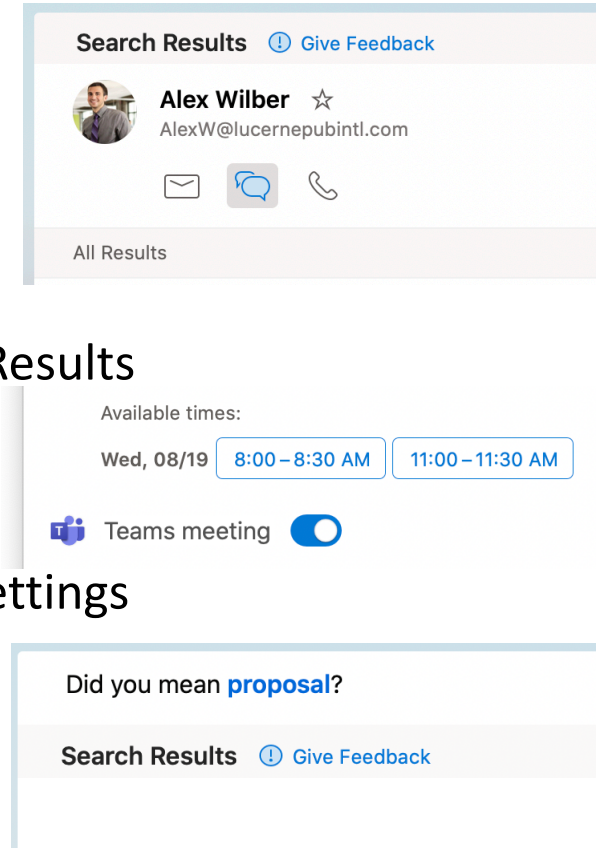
Search Results Give Feedback

Alex Wilber ☆
AlexW@lucernepubintl.com

All Results

Results

Available times:
Wed, 08/19 8:00 – 8:30 AM 11:00 – 11:30 AM

Teams meeting

ettings

Did you mean **proposal**?

Search Results Give Feedback